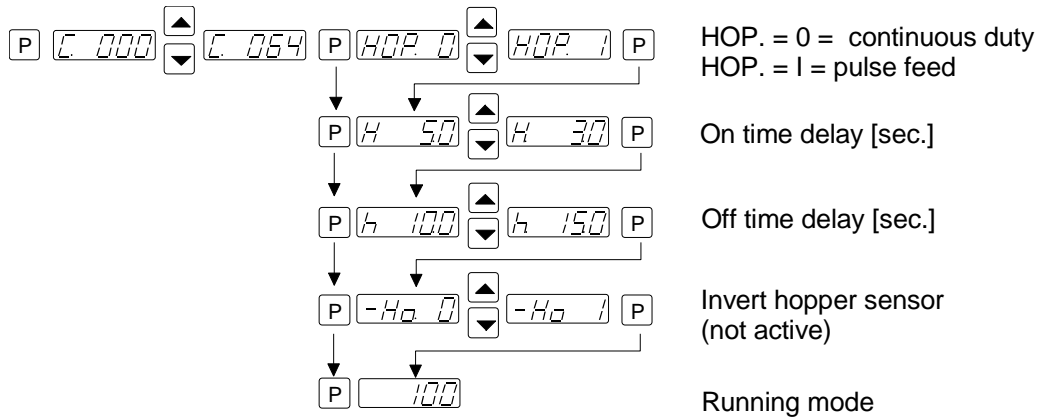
P C. 000 C. 064 P HOP. 0 HOP. 1 P

HOP. = 0 = continuous duty
HOP. = I = pulse feed

P H 50 H 30 P

On time delay [sec.]

P h 100 h 150 P

Off time delay [sec.]

P -Ho 0 -Ho 1 P

Invert hopper sensor (not active)

P 100

Running mode